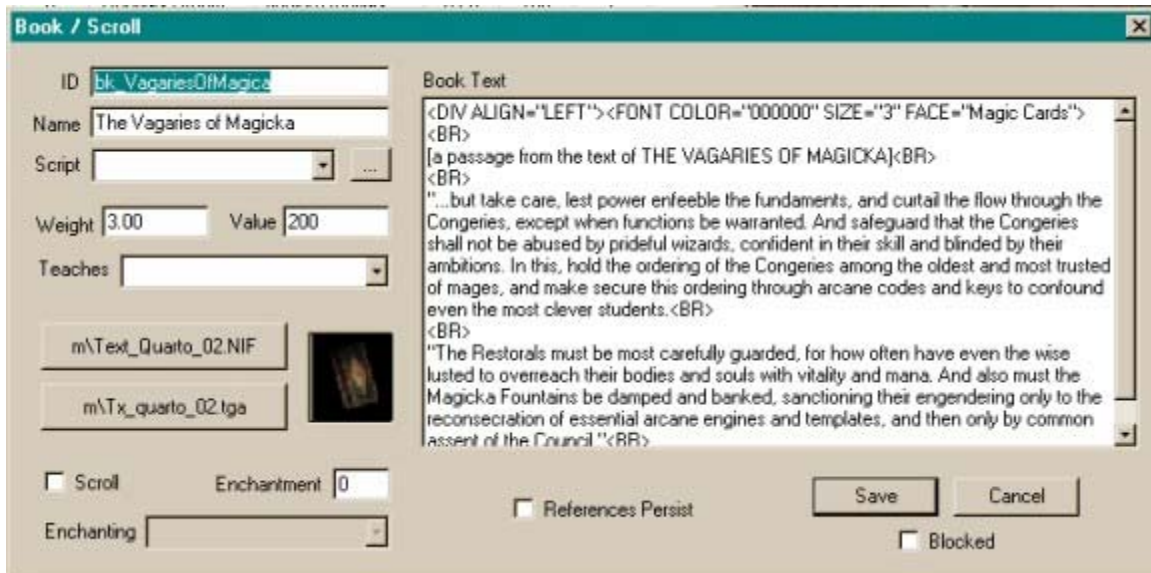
Book / Scroll

ID bk_VagariesOfMagica

Name The Vagaries of Magicka

Script

...

Weight 3.00

Value 200

Teaches

m\Text_Quarto_02.NIF

m\Tx_quarto_02.tga

Scroll

Enchantment 0

Enchanting

Book Text

<DIV ALIGN="LEFT"><FONT COLOR="000000" SIZE="3" FACE="Magic Cards">
<BR>
[a passage from the text of THE VAGARIES OF MAGICKA]<BR>
<BR>
"...but take care, lest power enfeeble the fundaments, and curtail the flow through the Congeries, except when functions be warranted. And safeguard that the Congeries shall not be abused by prideful wizards, confident in their skill and blinded by their ambitions. In this, hold the ordering of the Congeries among the oldest and most trusted of mages, and make secure this ordering through arcane codes and keys to confound even the most clever students.<BR>
<BR>
"The Restorals must be most carefully guarded, for how often have even the wise lusted to overreach their bodies and souls with vitality and mana. And also must the Magicka Fountains be damped and banked, sanctioning their engendering only to the reconsecration of essential arcane engines and templates, and then only by common assent of the Council."<BR>

References Persist

Save

Cancel

Blocked